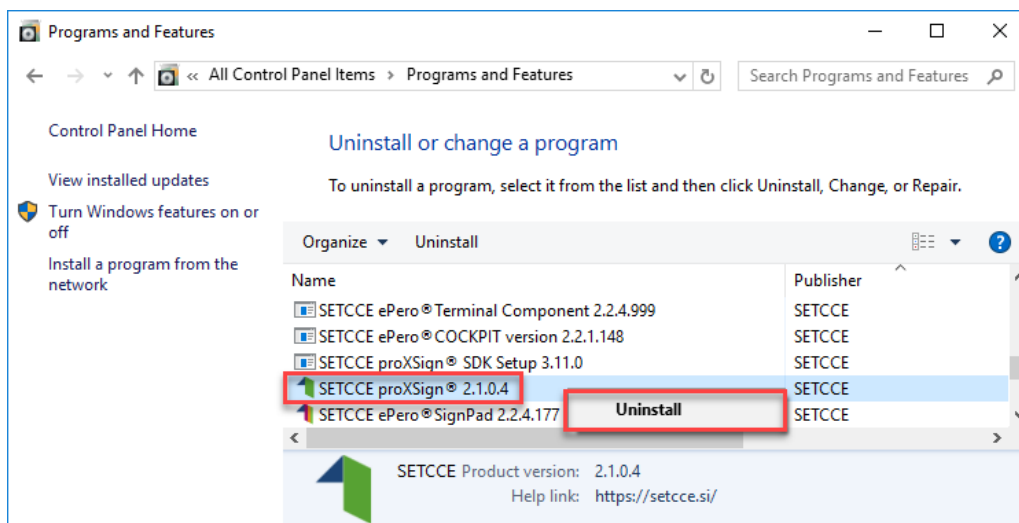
Programs and Features

« All Control Panel Items > Programs and Features

Search Programs and Features

Control Panel Home

View installed updates

Turn Windows features on or off

Install a program from the network

Uninstall or change a program

To uninstall a program, select it from the list and then click Uninstall, Change, or Repair.

Organize ▾ Uninstall

| Name | Publisher |
|---|---|
| SETCCE ePero® Terminal Component 2.2.4.999 | SETCCE |
| SETCCE ePero® COCKPIT version 2.2.1.148 | SETCCE |
| SETCCE proXSign® SDK Setup 3.11.0 | SETCCE |
| SETCCE proXSign® 2.1.0.4 | SETCCE |
| SETCCE ePero® SignPad 2.2.4.177 | SETCCE |

Uninstall

SETCCE Product version: 2.1.0.4
Help link: https://setcce.si/